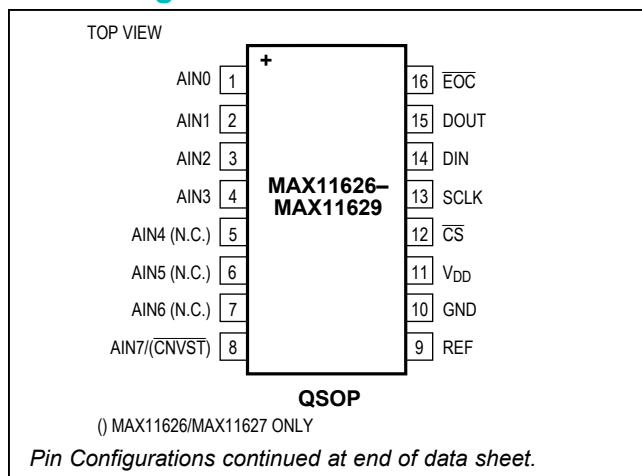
TOP VIEW

+

AIN0 1
AIN1 2
AIN2 3
AIN3 4
AIN4 (N.C.) 5
AIN5 (N.C.) 6
AIN6 (N.C.) 7
AIN7/($\overline{CNVST}$) 8

MAX11626–
MAX11629

16 $\overline{EOC}$
15 DOUT
14 DIN
13 SCLK
12 $\overline{CS}$
11 $V_{DD}$
10 GND
9 REF

QSOP

() MAX11626/MAX11627 ONLY

Pin Configurations continued at end of data sheet.